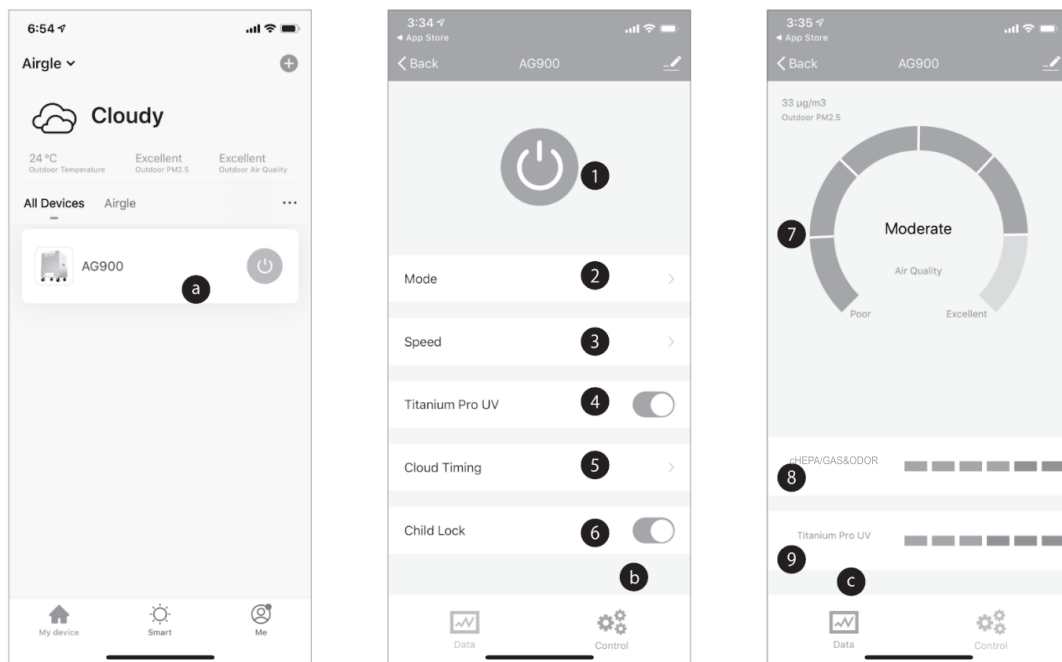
6:54

Airgle

Cloudy

24 ºC
Outdoor Temperature

Excellent
Outdoor PM2.5

Excellent
Outdoor Air Quality

All Devices Airgle ···

AG900

a

My device Smart Me

3:34
◂ App Store

Back AG900

1

Mode 2

Speed 3

Titanium Pro UV 4

Cloud Timing 5

Child Lock 6

b

Data Control

3:35
◂ App Store

Back AG900

33 µg/m3
Outdoor PM2.5

7

Moderate

Air Quality

Poor Excellent

cHEPA/GAS&ODOR

8

Titanium Pro UV

9

c

Data Control